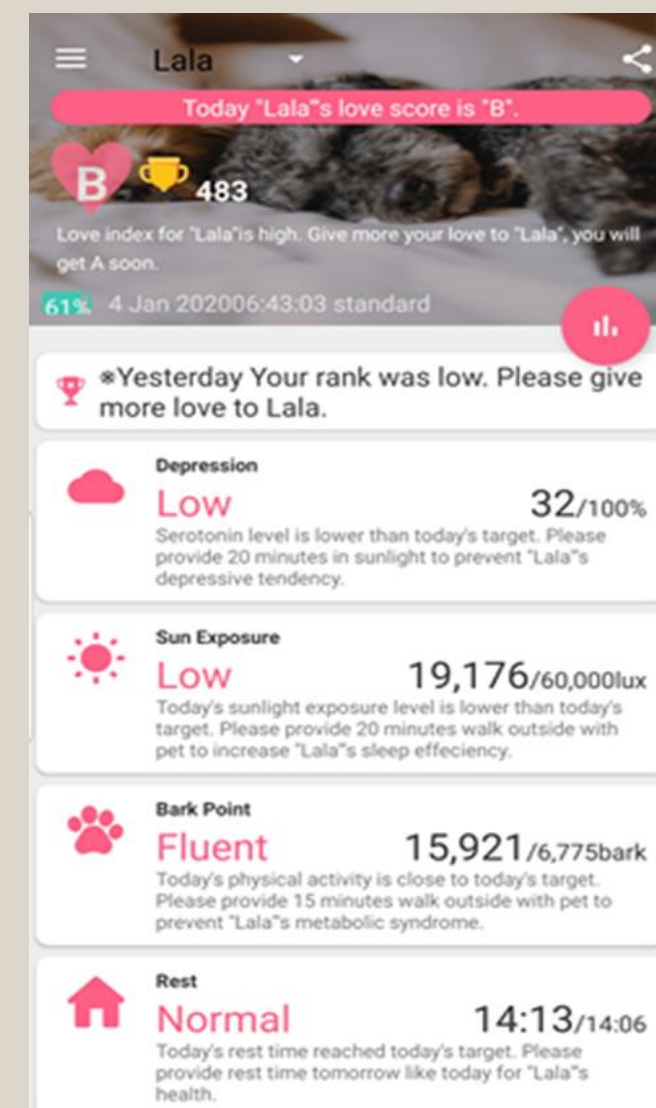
Lala

Today "Lala"s love score is "B".

B

483

Love index for "Lala"is high. Give more your love to "Lala", you will get A soon.

61% 4 Jan 202006:43:03 standard

※Yesterday Your rank was low. Please give more love to Lala.

Depression
Low 32/100%
Serotonin level is lower than today's target. Please provide 20 minutes in sunlight to prevent "Lala"s depressive tendency.

Sun Exposure
Low 19,176/60,000lux
Today's sunlight exposure level is lower than today's target. Please provide 20 minutes walk outside with pet to increase "Lala"s sleep effeciency.

Bark Point
Fluent 15,921/6,775bark
Today's physical activity is close to today's target. Please provide 15 minutes walk outside with pet to prevent "Lala"s metabolic syndrome.

Rest
Normal 14:13/14:06
Today's rest time reached today's target. Please provide rest time tomorrow like today for "Lala"s health.